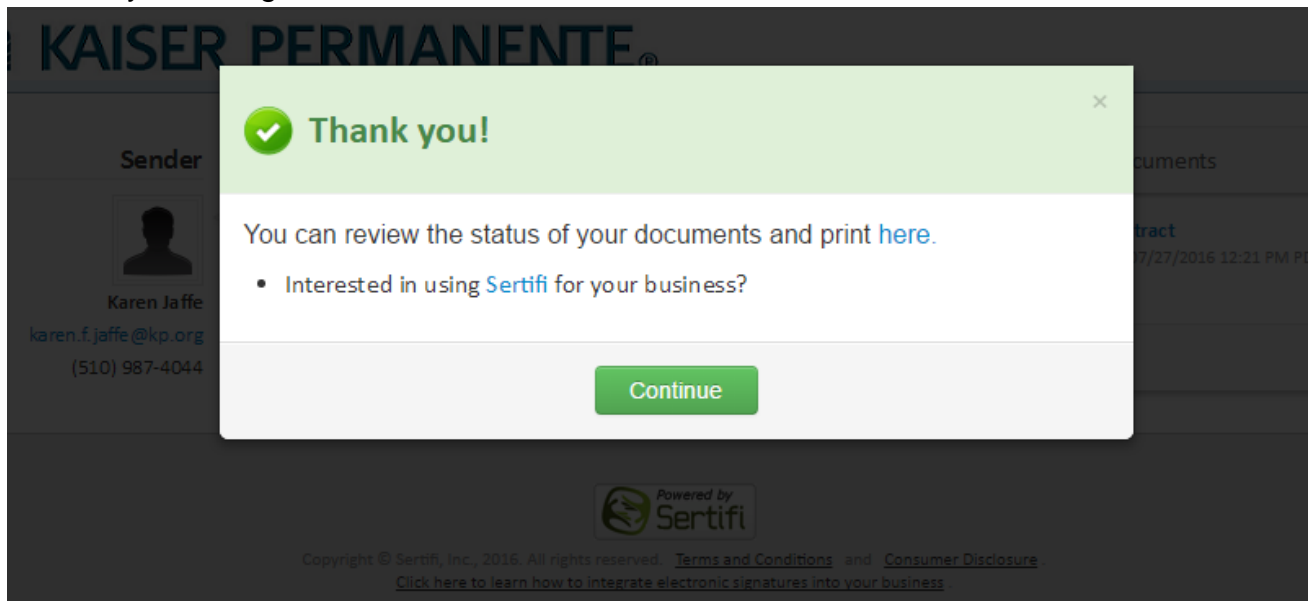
KAISER PERMANENTE®

Sender

Karen Jaffe
karen.f.jaffe@kp.org
(510) 987-4044

cuments

tract
07/27/2016 12:21 PM P

Thank you!

×

You can review the status of your documents and print here.

• Interested in using Sertifi for your business?

Continue

Powered by Sertifi

Copyright © Sertifi, Inc., 2016. All rights reserved. Terms and Conditions and Consumer Disclosure.
Click here to learn how to integrate electronic signatures into your business.